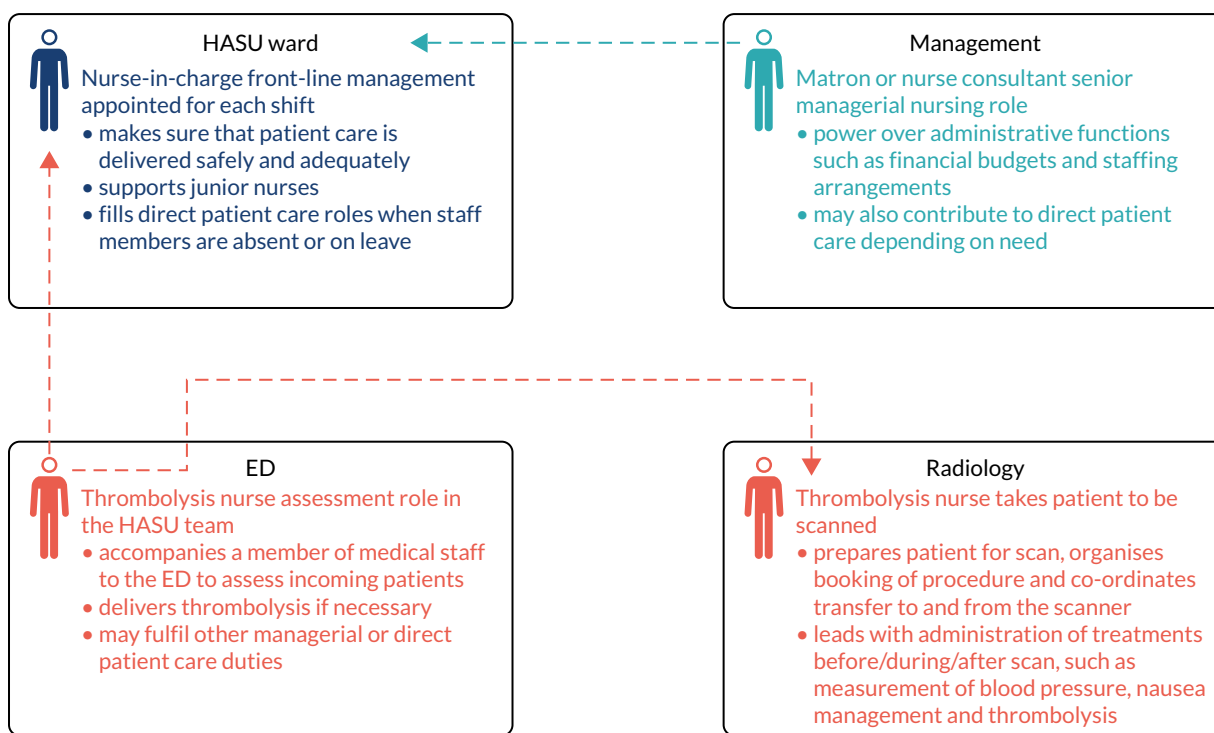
HASU ward

Nurse-in-charge front-line management appointed for each shift
• makes sure that patient care is delivered safely and adequately
• supports junior nurses
• fills direct patient care roles when staff members are absent or on leave

Management

Matron or nurse consultant senior managerial nursing role
• power over administrative functions such as financial budgets and staffing arrangements
• may also contribute to direct patient care depending on need

ED

Thrombolysis nurse assessment role in the HASU team
• accompanies a member of medical staff to the ED to assess incoming patients
• delivers thrombolysis if necessary
• may fulfil other managerial or direct patient care duties

Radiology

Thrombolysis nurse takes patient to be scanned
• prepares patient for scan, organises booking of procedure and co-ordinates transfer to and from the scanner
• leads with administration of treatments before/during/after scan, such as measurement of blood pressure, nausea management and thrombolysis